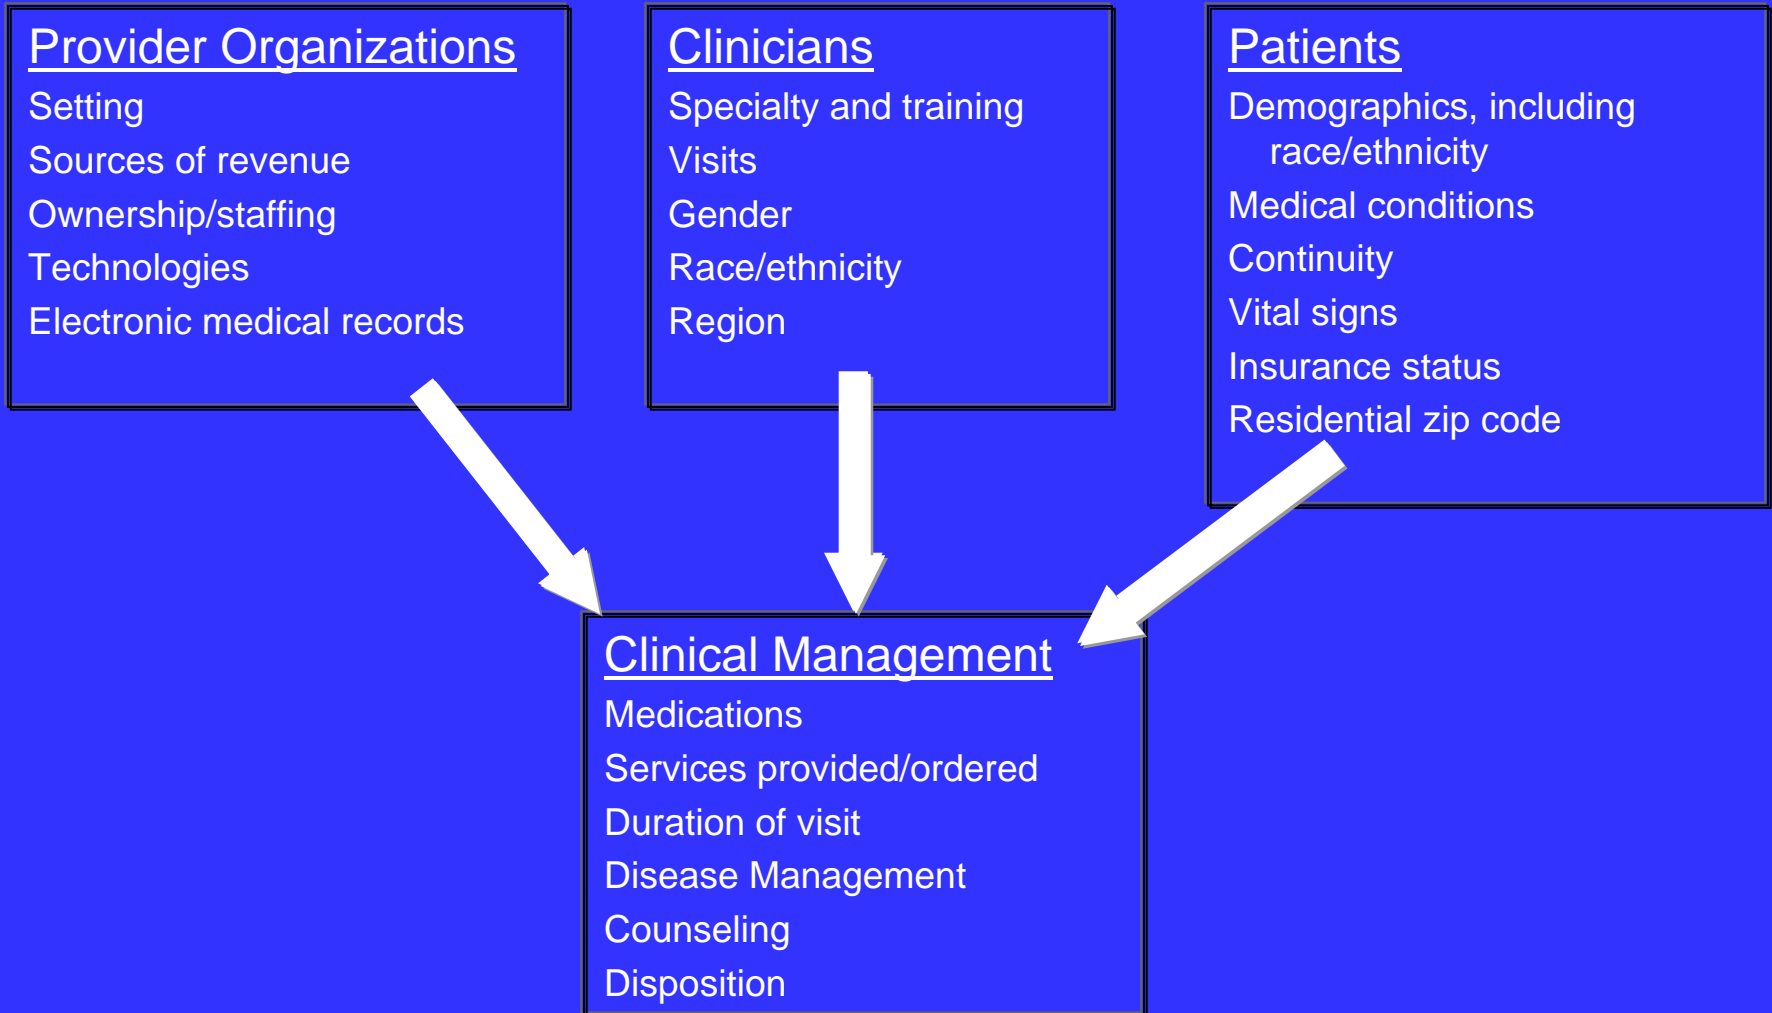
Provider Organizations
Setting
Sources of revenue
Ownership/staffing
Technologies
Electronic medical records

Clinicians
Specialty and training
Visits
Gender
Race/ethnicity
Region

Patients
Demographics, including race/ethnicity
Medical conditions
Continuity
Vital signs
Insurance status
Residential zip code

Clinical Management
Medications
Services provided/ordered
Duration of visit
Disease Management
Counseling
Disposition